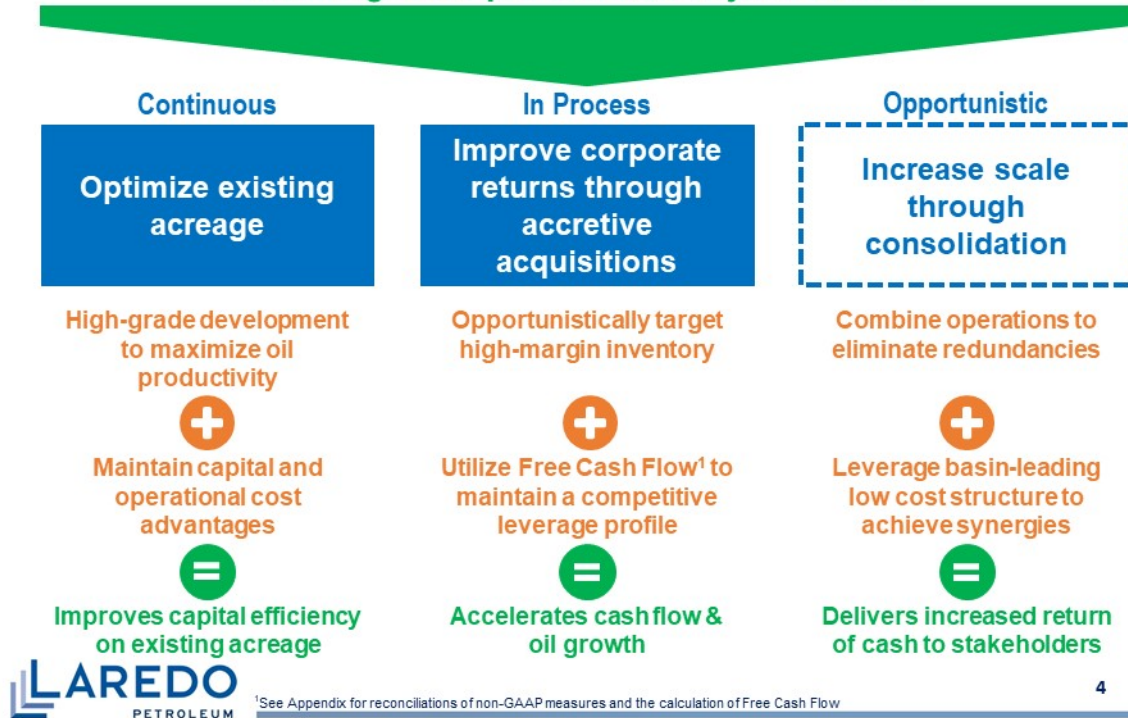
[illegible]

Continuous

Optimize existing acreage

High-grade development to maximize oil productivity

Maintain capital and operational cost advantages

Improves capital efficiency on existing acreage

In Process

Improve corporate returns through accretive acquisitions

Opportunistically target high-margin inventory

Utilize Free Cash Flow$^1$ to maintain a competitive leverage profile

Accelerates cash flow & oil growth

Opportunistic

Increase scale through consolidation

Combine operations to eliminate redundancies

Leverage basin-leading low cost structure to achieve synergies

Delivers increased return of cash to stakeholders

LAREDO PETROLEUM

$^1$See Appendix for reconciliations of non-GAAP measures and the calculation of Free Cash Flow

4